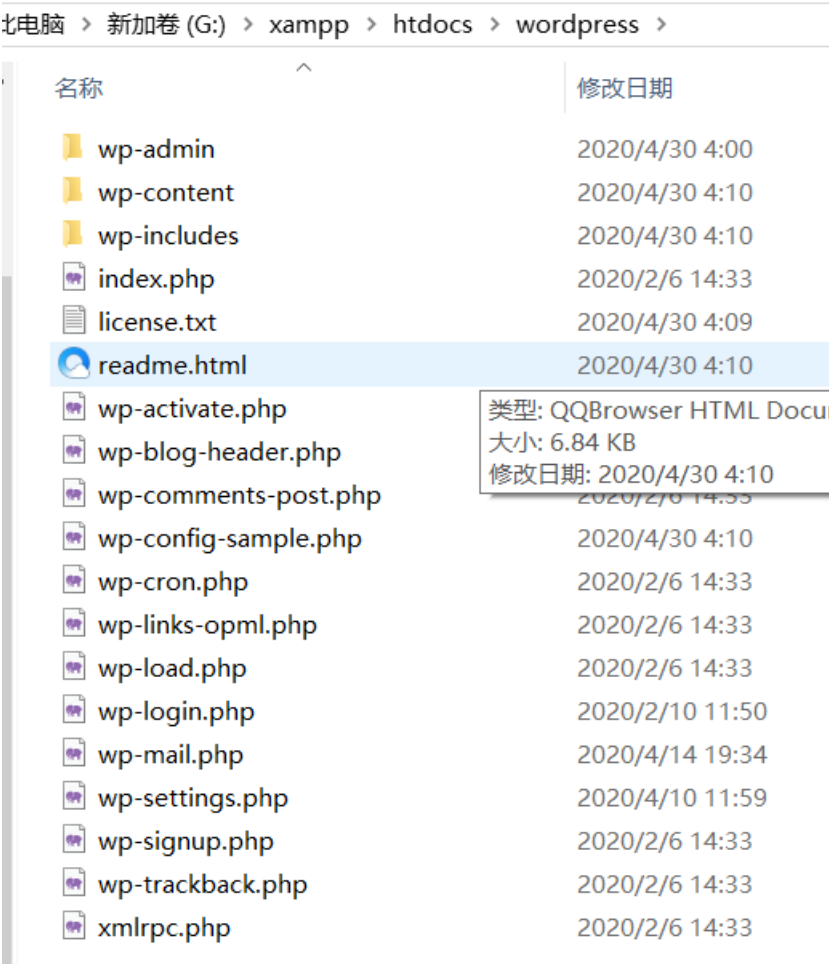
比电脑 › 新加卷 (G:) › xampp › htdocs › wordpress ›

| 名称 | 修改日期 |
|---|---|
| wp-admin | 2020/4/30 4:00 |
| wp-content | 2020/4/30 4:10 |
| wp-includes | 2020/4/30 4:10 |
| index.php | 2020/2/6 14:33 |
| license.txt | 2020/4/30 4:09 |
| readme.html | 2020/4/30 4:10 |
| wp-activate.php | |
| wp-blog-header.php | |
| wp-comments-post.php | 2020/2/6 14:33 |
| wp-config-sample.php | 2020/4/30 4:10 |
| wp-cron.php | 2020/2/6 14:33 |
| wp-links-opml.php | 2020/2/6 14:33 |
| wp-load.php | 2020/2/6 14:33 |
| wp-login.php | 2020/2/10 11:50 |
| wp-mail.php | 2020/4/14 19:34 |
| wp-settings.php | 2020/4/10 11:59 |
| wp-signup.php | 2020/2/6 14:33 |
| wp-trackback.php | 2020/2/6 14:33 |
| xmlrpc.php | 2020/2/6 14:33 |

类型: QQBrowser HTML Docu
大小: 6.84 KB
修改日期: 2020/4/30 4:10